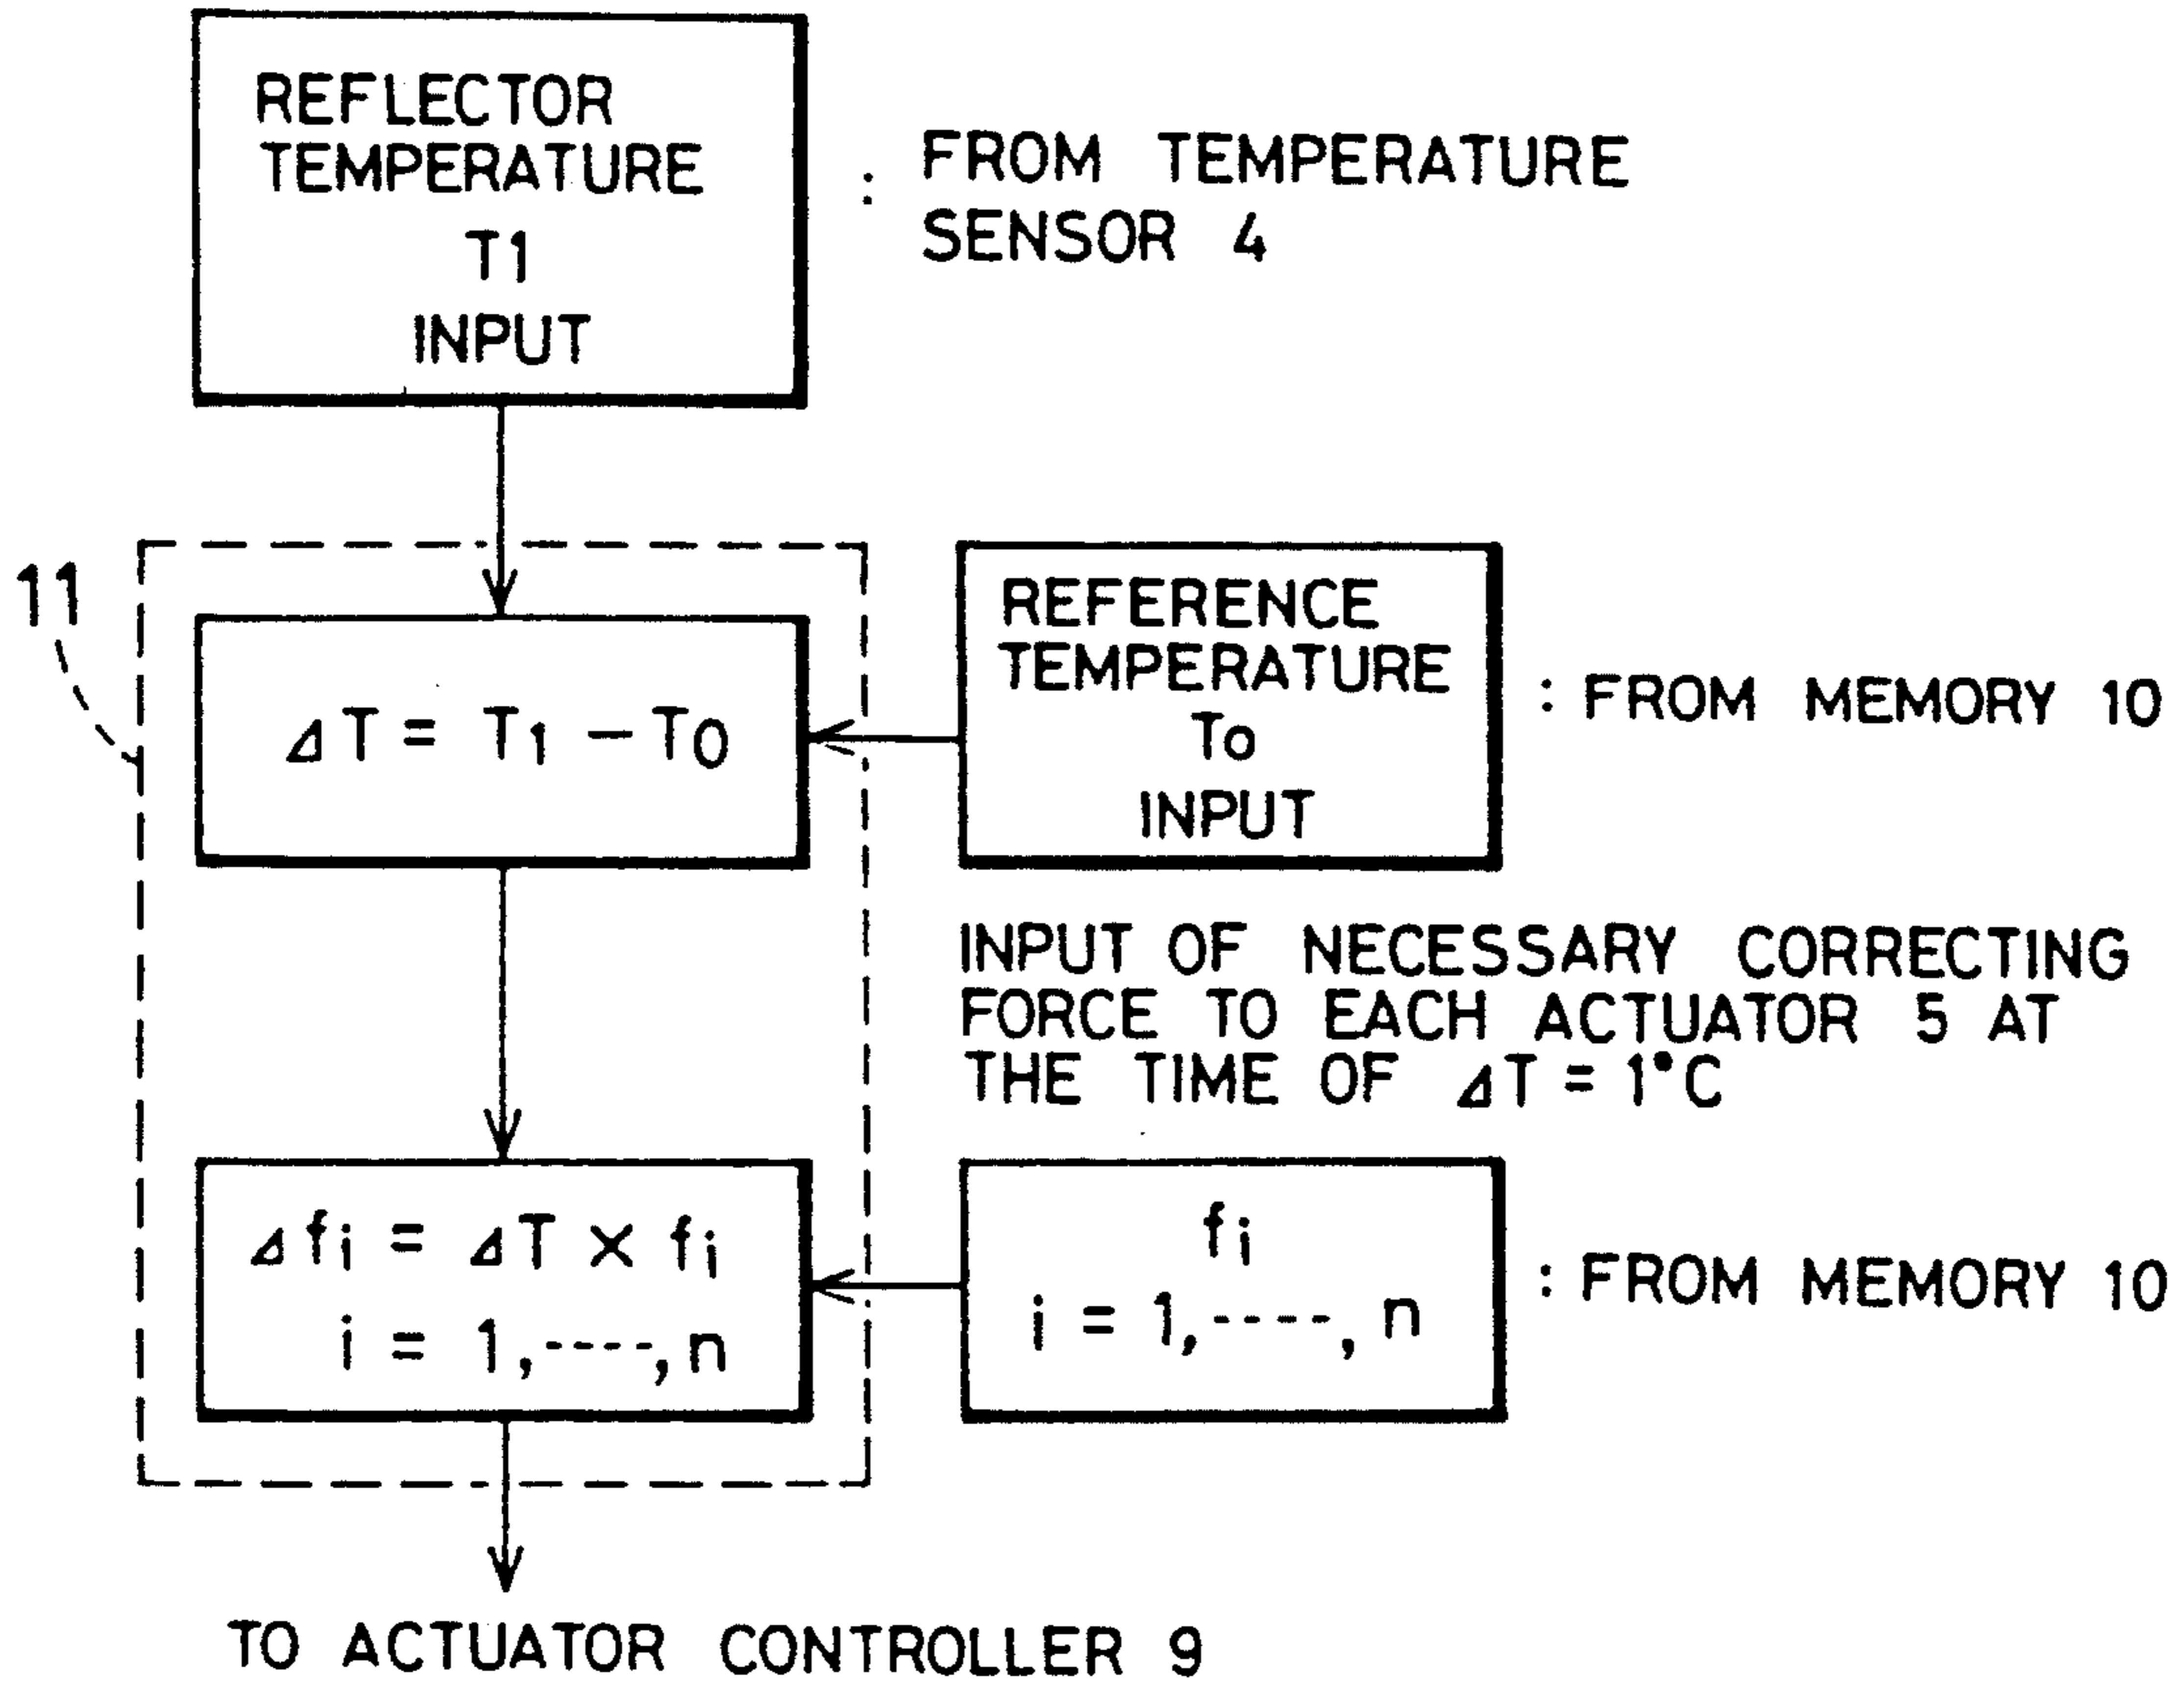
REFLECTOR TEMPERATURE T1 INPUT

: FROM TEMPERATURE SENSOR 4

11

$\Delta T = T_1 - T_0$

REFERENCE TEMPERATURE To INPUT

: FROM MEMORY 10

INPUT OF NECESSARY CORRECTING FORCE TO EACH ACTUATOR 5 AT THE TIME OF $\Delta T = 1°C$

$\Delta f_i = \Delta T \times f_i$
$i = 1, ----, n$

$f_i$
$i = 1, ----, n$

: FROM MEMORY 10

TO ACTUATOR CONTROLLER 9